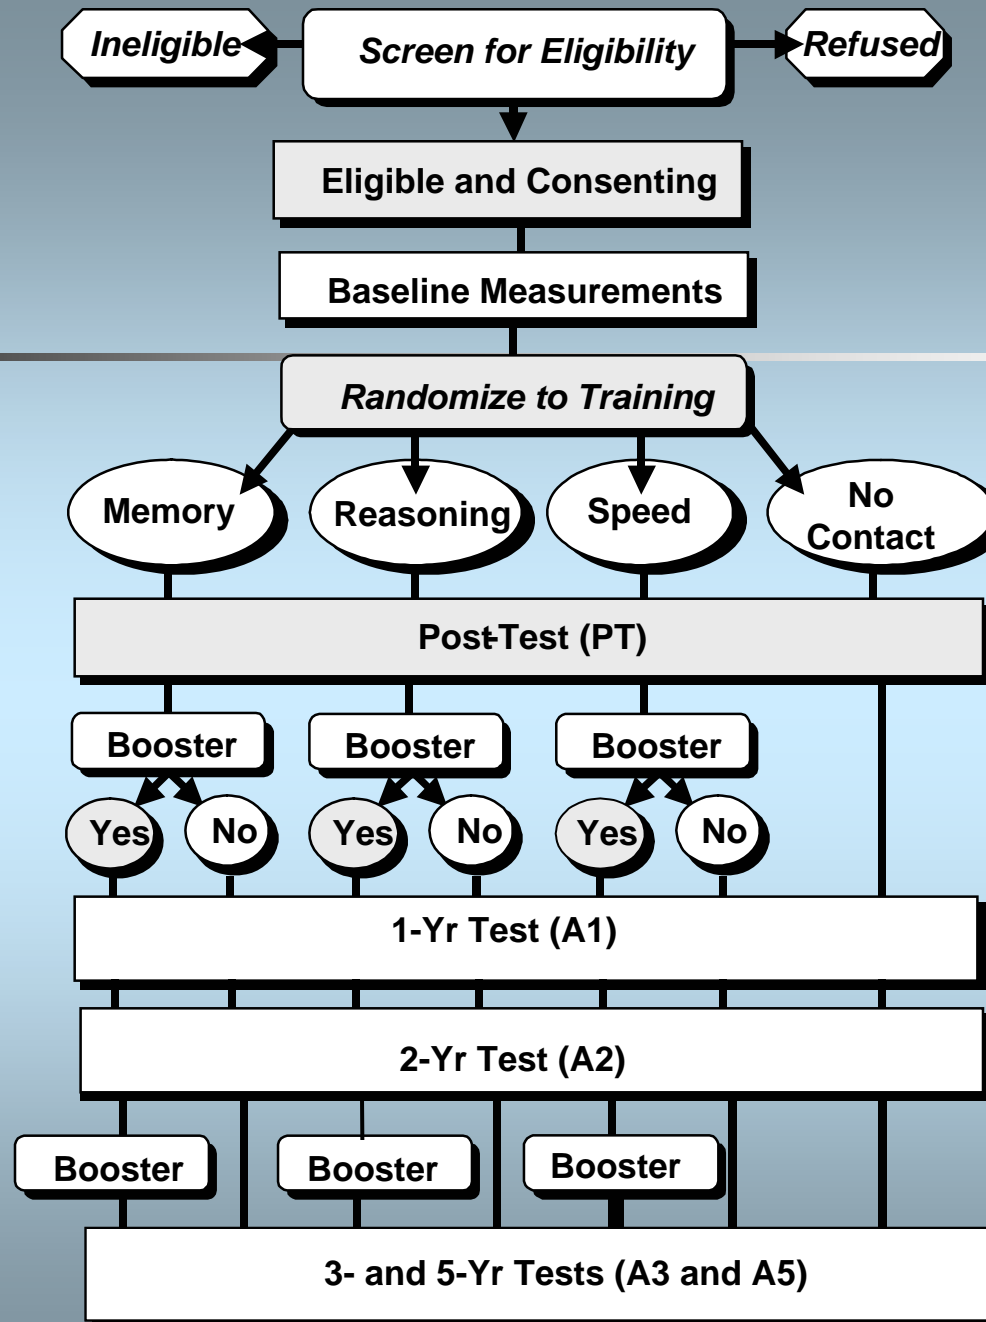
Ineligible

Screen for Eligibility

Refused

Eligible and Consenting

Baseline Measurements

Randomize to Training

Memory

Reasoning

Speed

No Contact

Post-Test (PT)

Booster

Booster

Booster

Yes

No

Yes

No

Yes

No

1-Yr Test (A1)

2-Yr Test (A2)

Booster

Booster

Booster

3- and 5-Yr Tests (A3 and A5)